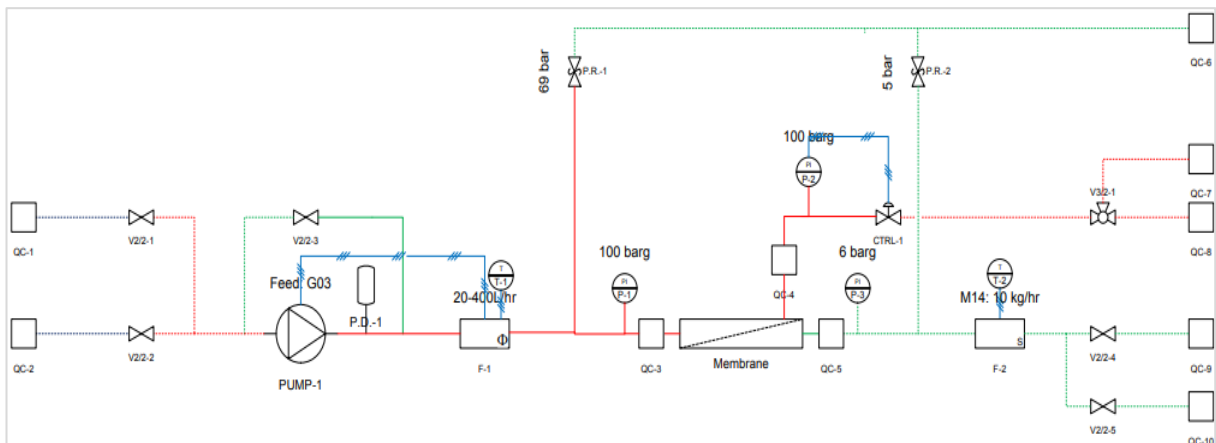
QC-6
69 bar
P.R.-1
5 bar
P.R.-2
100 barg
PI
P-2
QC-7
V3/2-1
QC-1
V2/2-1
V2/2-3
CTRL-1
QC-8
Feed: G03
T
T-1
100 barg
6 barg
T
T-2
20-400L/hr
PI
P-1
QC-4
PI
P-3
M14: 10 kg/hr
P.D.-1
QC-2
V2/2-2
Φ
S
V2/2-4
QC-9
F-1
QC-3
Membrane
QC-5
F-2
PUMP-1
V2/2-5
QC-10